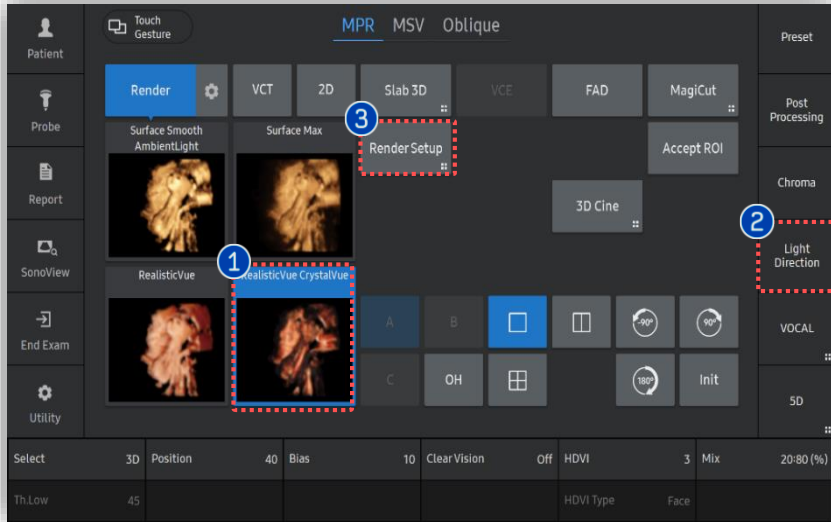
Patient
Probe
Report
SonoView
End Exam
Utility

Touch Gesture

MPR MSV Oblique

Render
VCT
2D
Slab 3D
VCE
FAD
MagiCut

Surface Smooth AmbientLight
Surface Max

3
Render Setup
Accept ROI

3D Cine

RealisticVue
1
RealisticVue CrystalVue

A
B
C
OH
-90°
90°
180°
Init

Preset
Post Processing
Chroma
2
Light Direction
VOCAL
5D

| Select | 3D | Position | 40 | Bias | 10 | Clear Vision | Off | HDVI | 3 | Mix | 20:80 (%) |
|---|---|---|---|---|---|---|---|---|---|---|---|
| Th.Low | 45 | | | | | | | HDVI Type | Face | | |